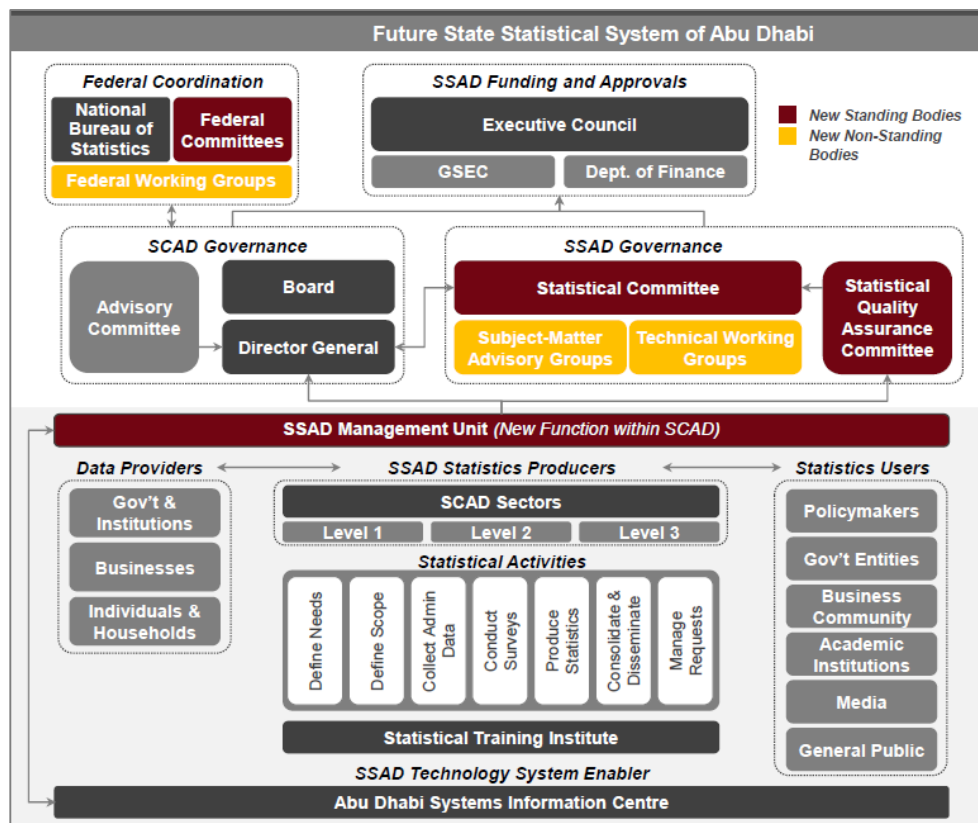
Future State Statistical System of Abu Dhabi

Federal Coordination

National Bureau of Statistics

Federal Committees

Federal Working Groups

SSAD Funding and Approvals

Executive Council

GSEC

Dept. of Finance

New Standing Bodies

New Non-Standing Bodies

SCAD Governance

Advisory Committee

Board

Director General

SSAD Governance

Statistical Committee

Subject-Matter Advisory Groups

Technical Working Groups

Statistical Quality Assurance Committee

SSAD Management Unit (New Function within SCAD)

Data Providers

SSAD Statistics Producers

Statistics Users

Gov't & Institutions

Businesses

Individuals & Households

SCAD Sectors

Level 1

Level 2

Level 3

Statistical Activities

Define Needs

Define Scope

Collect Admin Data

Conduct Surveys

Produce Statistics

Consolidate & Disseminate

Manage Requests

Statistical Training Institute

Policymakers

Gov't Entities

Business Community

Academic Institutions

Media

General Public

SSAD Technology System Enabler

Abu Dhabi Systems Information Centre